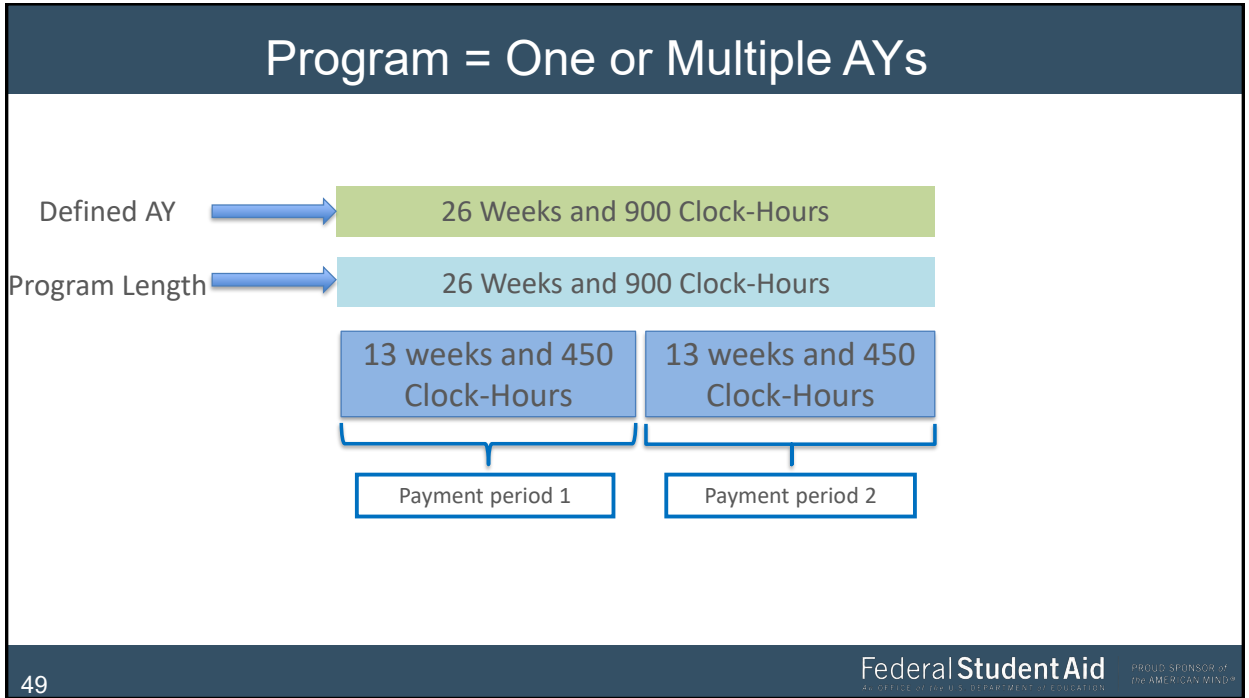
Program = One or Multiple AYs

Defined AY

26 Weeks and 900 Clock-Hours

Program Length

26 Weeks and 900 Clock-Hours

13 weeks and 450 Clock-Hours

13 weeks and 450 Clock-Hours

Payment period 1

Payment period 2

49

Federal Student Aid
An OFFICE of the U.S. DEPARTMENT of EDUCATION

PROUD SPONSOR of the AMERICAN MIND®